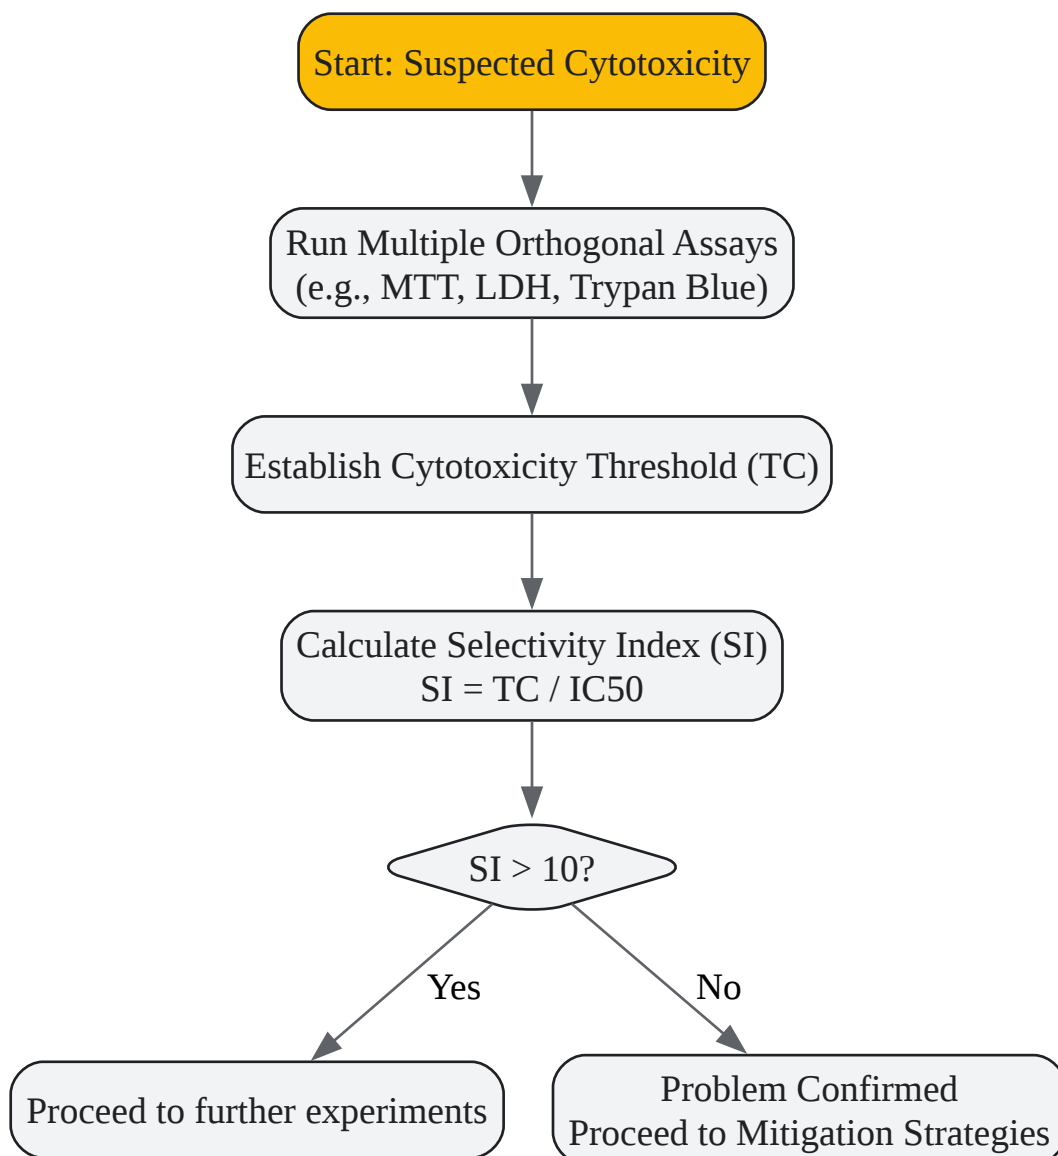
Start: Suspected Cytotoxicity

Run Multiple Orthogonal Assays (e.g., MTT, LDH, Trypan Blue)

Establish Cytotoxicity Threshold (TC)

Calculate Selectivity Index (SI)
SI = TC / IC50

SI > 10?

Yes

No

Proceed to further experiments

Problem Confirmed
Proceed to Mitigation Strategies